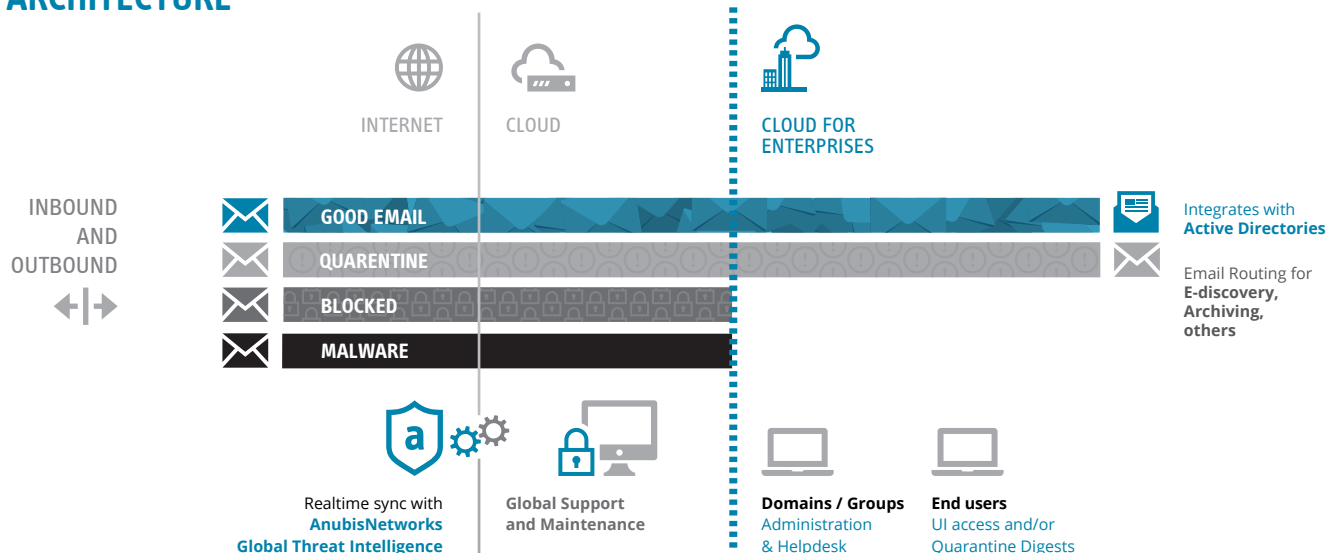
ARCHITECTURE

INTERNET

CLOUD

CLOUD FOR ENTERPRISES

INBOUND AND OUTBOUND

GOOD EMAIL

QUARENTINE

BLOCKED

MALWARE

Integrates with **Active Directories**

Email Routing for **E-discovery, Archiving, others**

Realtime sync with **AnubisNetworks Global Threat Intelligence**

**Global Support and Maintenance**

**Domains / Groups** Administration & Helpdesk

**End users** UI access and/or Quarantine Digests